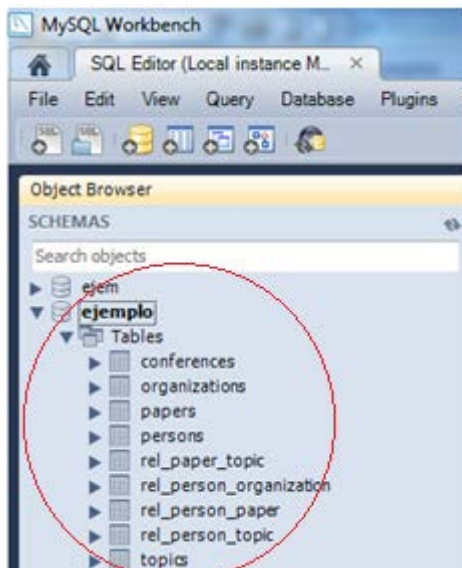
MySQL Workbench

SQL Editor (Local instance M... ×

File Edit View Query Database Plugins

Object Browser

SCHEMAS

Search objects

ejem

ejemplo

Tables

conferences

organizations

papers

persons

rel_paper_topic

rel_person_organization

rel_person_paper

rel_person_topic

topics